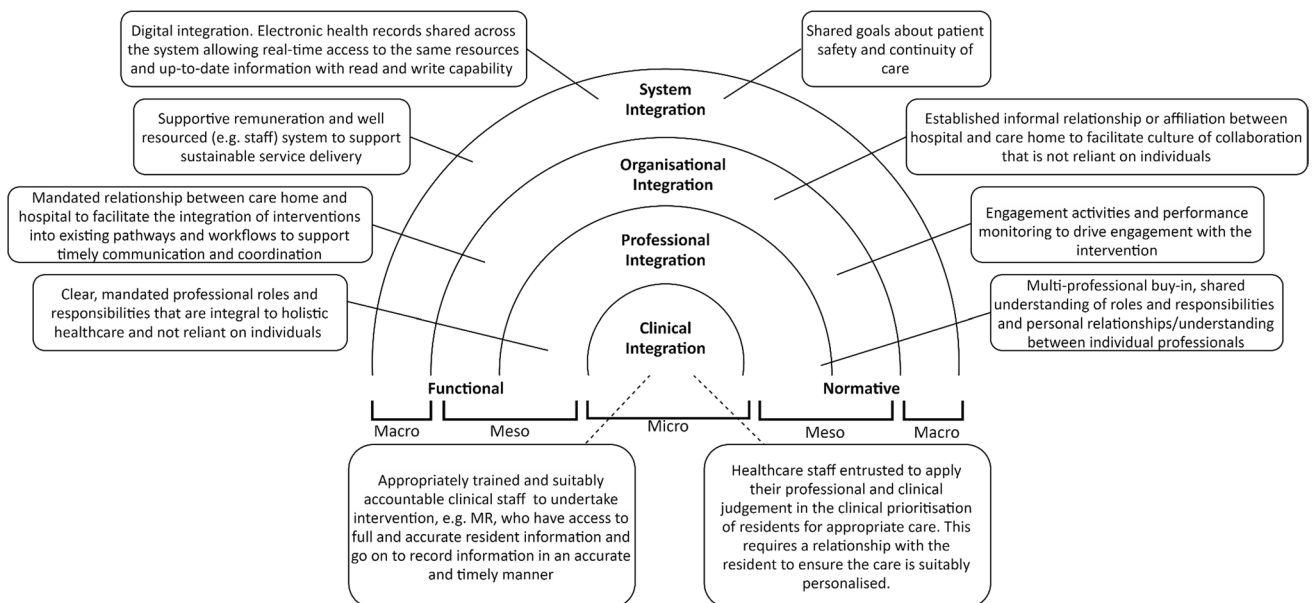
Digital integration. Electronic health records shared across the system allowing real-time access to the same resources and up-to-date information with read and write capability

Shared goals about patient safety and continuity of care

System Integration

Supportive remuneration and well resourced (e.g. staff) system to support sustainable service delivery

Established informal relationship or affiliation between hospital and care home to facilitate culture of collaboration that is not reliant on individuals

Organisational Integration

Mandated relationship between care home and hospital to facilitate the integration of interventions into existing pathways and workflows to support timely communication and coordination

Engagement activities and performance monitoring to drive engagement with the intervention

Professional Integration

Clear, mandated professional roles and responsibilities that are integral to holistic healthcare and not reliant on individuals

Multi-professional buy-in, shared understanding of roles and responsibilities and personal relationships/understanding between individual professionals

Clinical Integration

Functional

Normative

Macro

Meso

Micro

Meso

Macro

Appropriately trained and suitably accountable clinical staff to undertake intervention, e.g. MR, who have access to full and accurate resident information and go on to record information in an accurate and timely manner

Healthcare staff entrusted to apply their professional and clinical judgement in the clinical prioritisation of residents for appropriate care. This requires a relationship with the resident to ensure the care is suitably personalised.